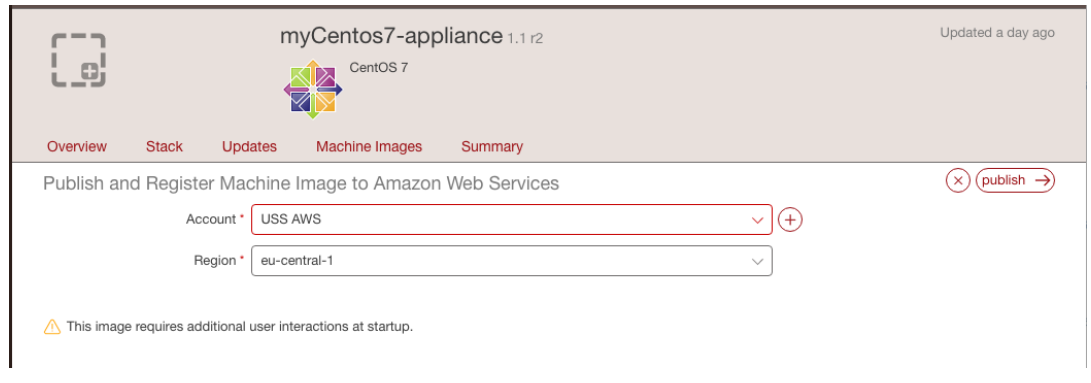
myCentos7-appliance 1.1 r2

Updated a day ago

CentOS 7

Overview Stack Updates Machine Images Summary

Publish and Register Machine Image to Amazon Web Services

publish

Account * USS AWS

Region * eu-central-1

This image requires additional user interactions at startup.